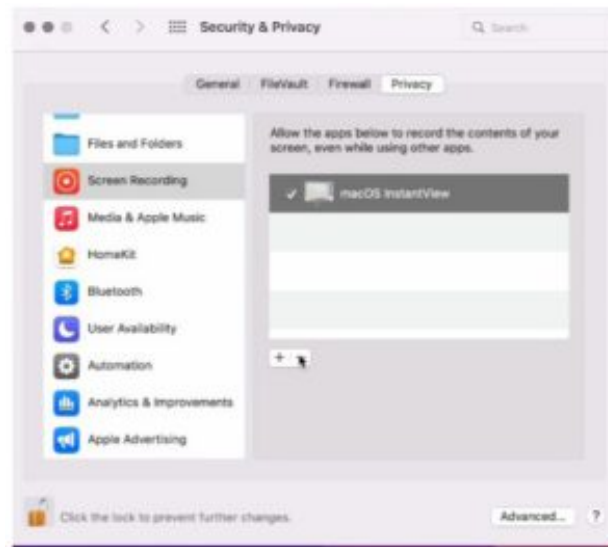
Security & Privacy

Search

General FileVault Firewall Privacy

Files and Folders

Screen Recording

Media & Apple Music

HomeKit

Bluetooth

User Availability

Automation

Analytics & Improvements

Apple Advertising

Allow the apps below to record the contents of your screen, even while using other apps.

✓ macOS InstantView

+

Click the lock to prevent further changes.

Advanced...

?